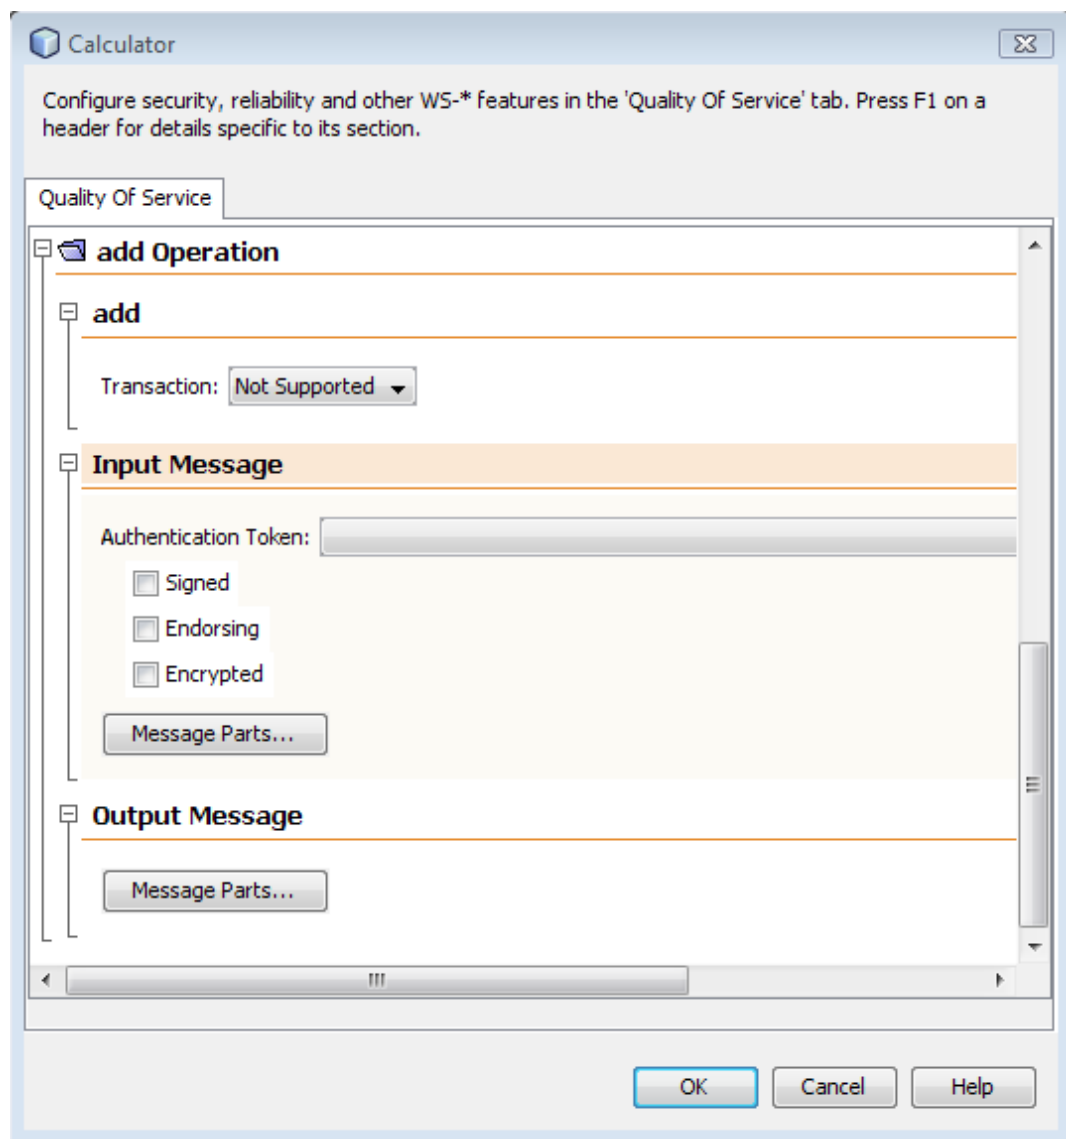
Calculator

Configure security, reliability and other WS-* features in the 'Quality Of Service' tab. Press F1 on a header for details specific to its section.

Quality Of Service

add Operation

add

Transaction: Not Supported

Input Message

Authentication Token:

Signed

Endorsing

Encrypted

Message Parts...

Output Message

Message Parts...

OK Cancel Help